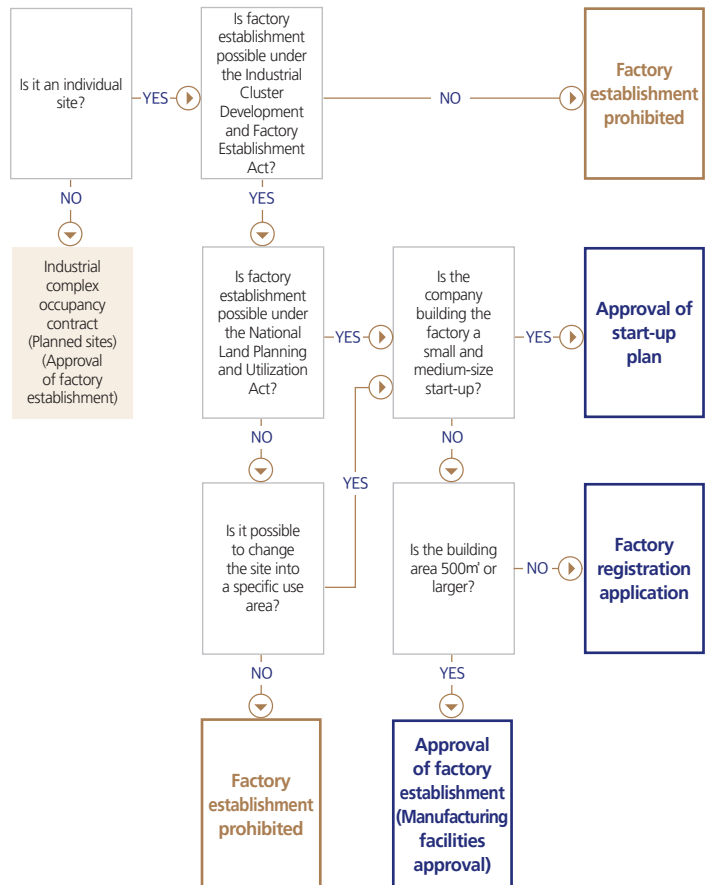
Is it an individual site?

YES

Is factory establishment possible under the Industrial Cluster Development and Factory Establishment Act?

NO

Factory establishment prohibited

NO

YES

Industrial complex occupancy contract (Planned sites) (Approval of factory establishment)

Is factory establishment possible under the National Land Planning and Utilization Act?

YES

Is the company building the factory a small and medium-size start-up?

YES

Approval of start-up plan

NO

NO

YES

Is it possible to change the site into a specific use area?

Is the building area 500㎡ or larger?

NO

Factory registration application

NO

YES

Factory establishment prohibited

Approval of factory establishment (Manufacturing facilities approval)